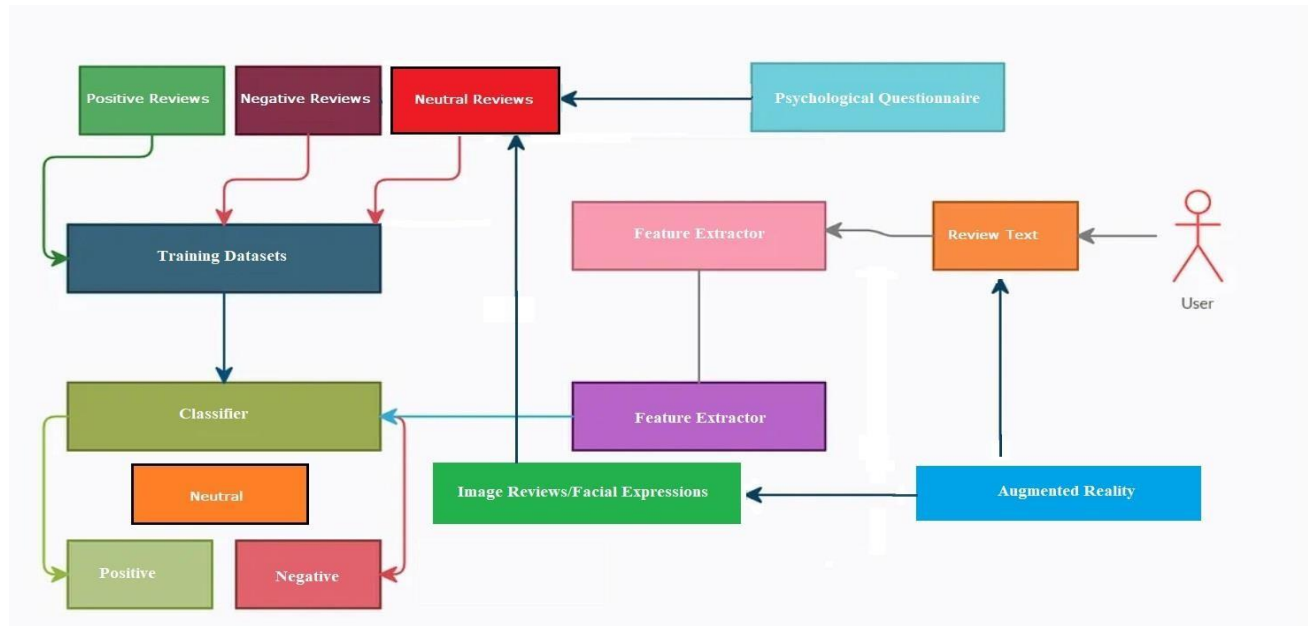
Positive Reviews
Negative Reviews
Neutral Reviews
Psychological Questionnaire

Training Datasets
Feature Extractor
Review Text
User

Classifier
Feature Extractor

Neutral
Image Reviews/Facial Expressions
Augmented Reality

Positive
Negative